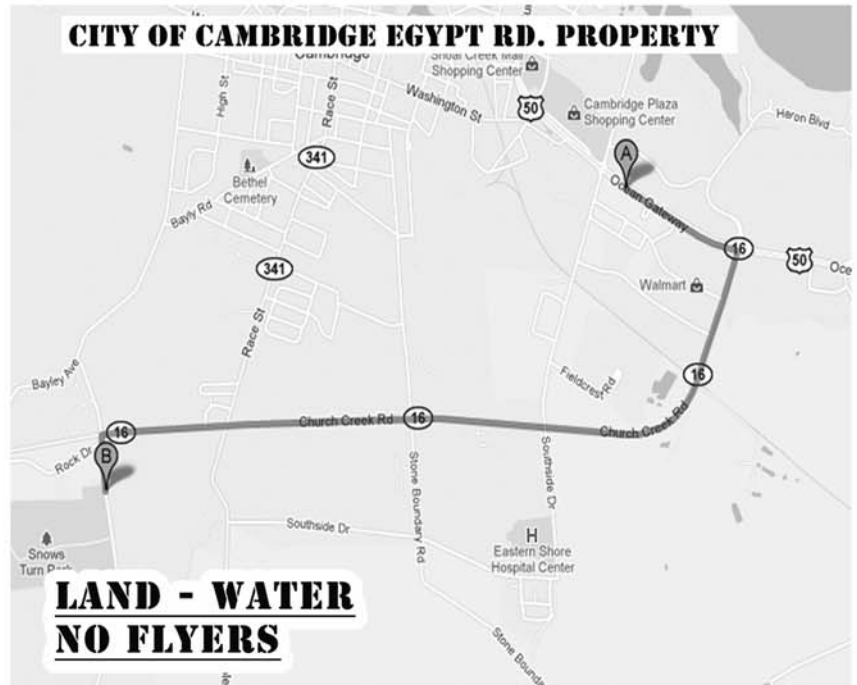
CITY OF CAMBRIDGE EGYPT RD. PROPERTY

Cambridge
Shoal Creek Mall Shopping Center
Washington St
50
Cambridge Plaza Shopping Center
Heron Blvd
High St
Race St
341
Bethel Cemetery
Bayly Rd
A
Ocean Gateway
16
50
Oce
341
Walmart
Race St
Bayley Ave
Fieldcrest Rd
16
16
Church Creek Rd
16
Church Creek Rd
Rock Dr
B
Southside Dr
Stone Boundary Rd
Southside Dr
H
Eastern Shore Hospital Center
Snows Turn Park
Stone Bounda

LAND - WATER
NO FLYERS